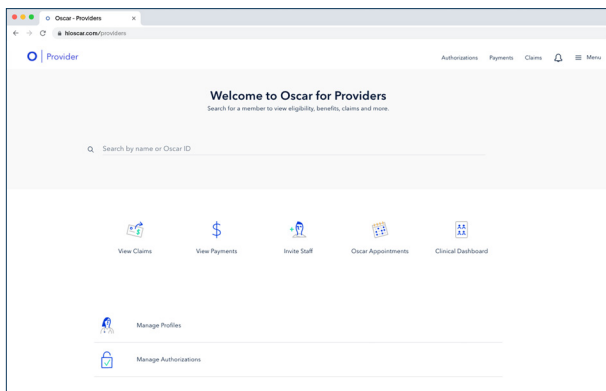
Oscar - Providers ×

hioscar.com/providers

O | Provider

Authorizations Payments Claims Menu

Welcome to Oscar for Providers

Search for a member to view eligibility, benefits, claims and more.

Search by name or Oscar ID

View Claims

View Payments

Invite Staff

Oscar Appointments

Clinical Dashboard

Manage Profiles

Manage Authorizations